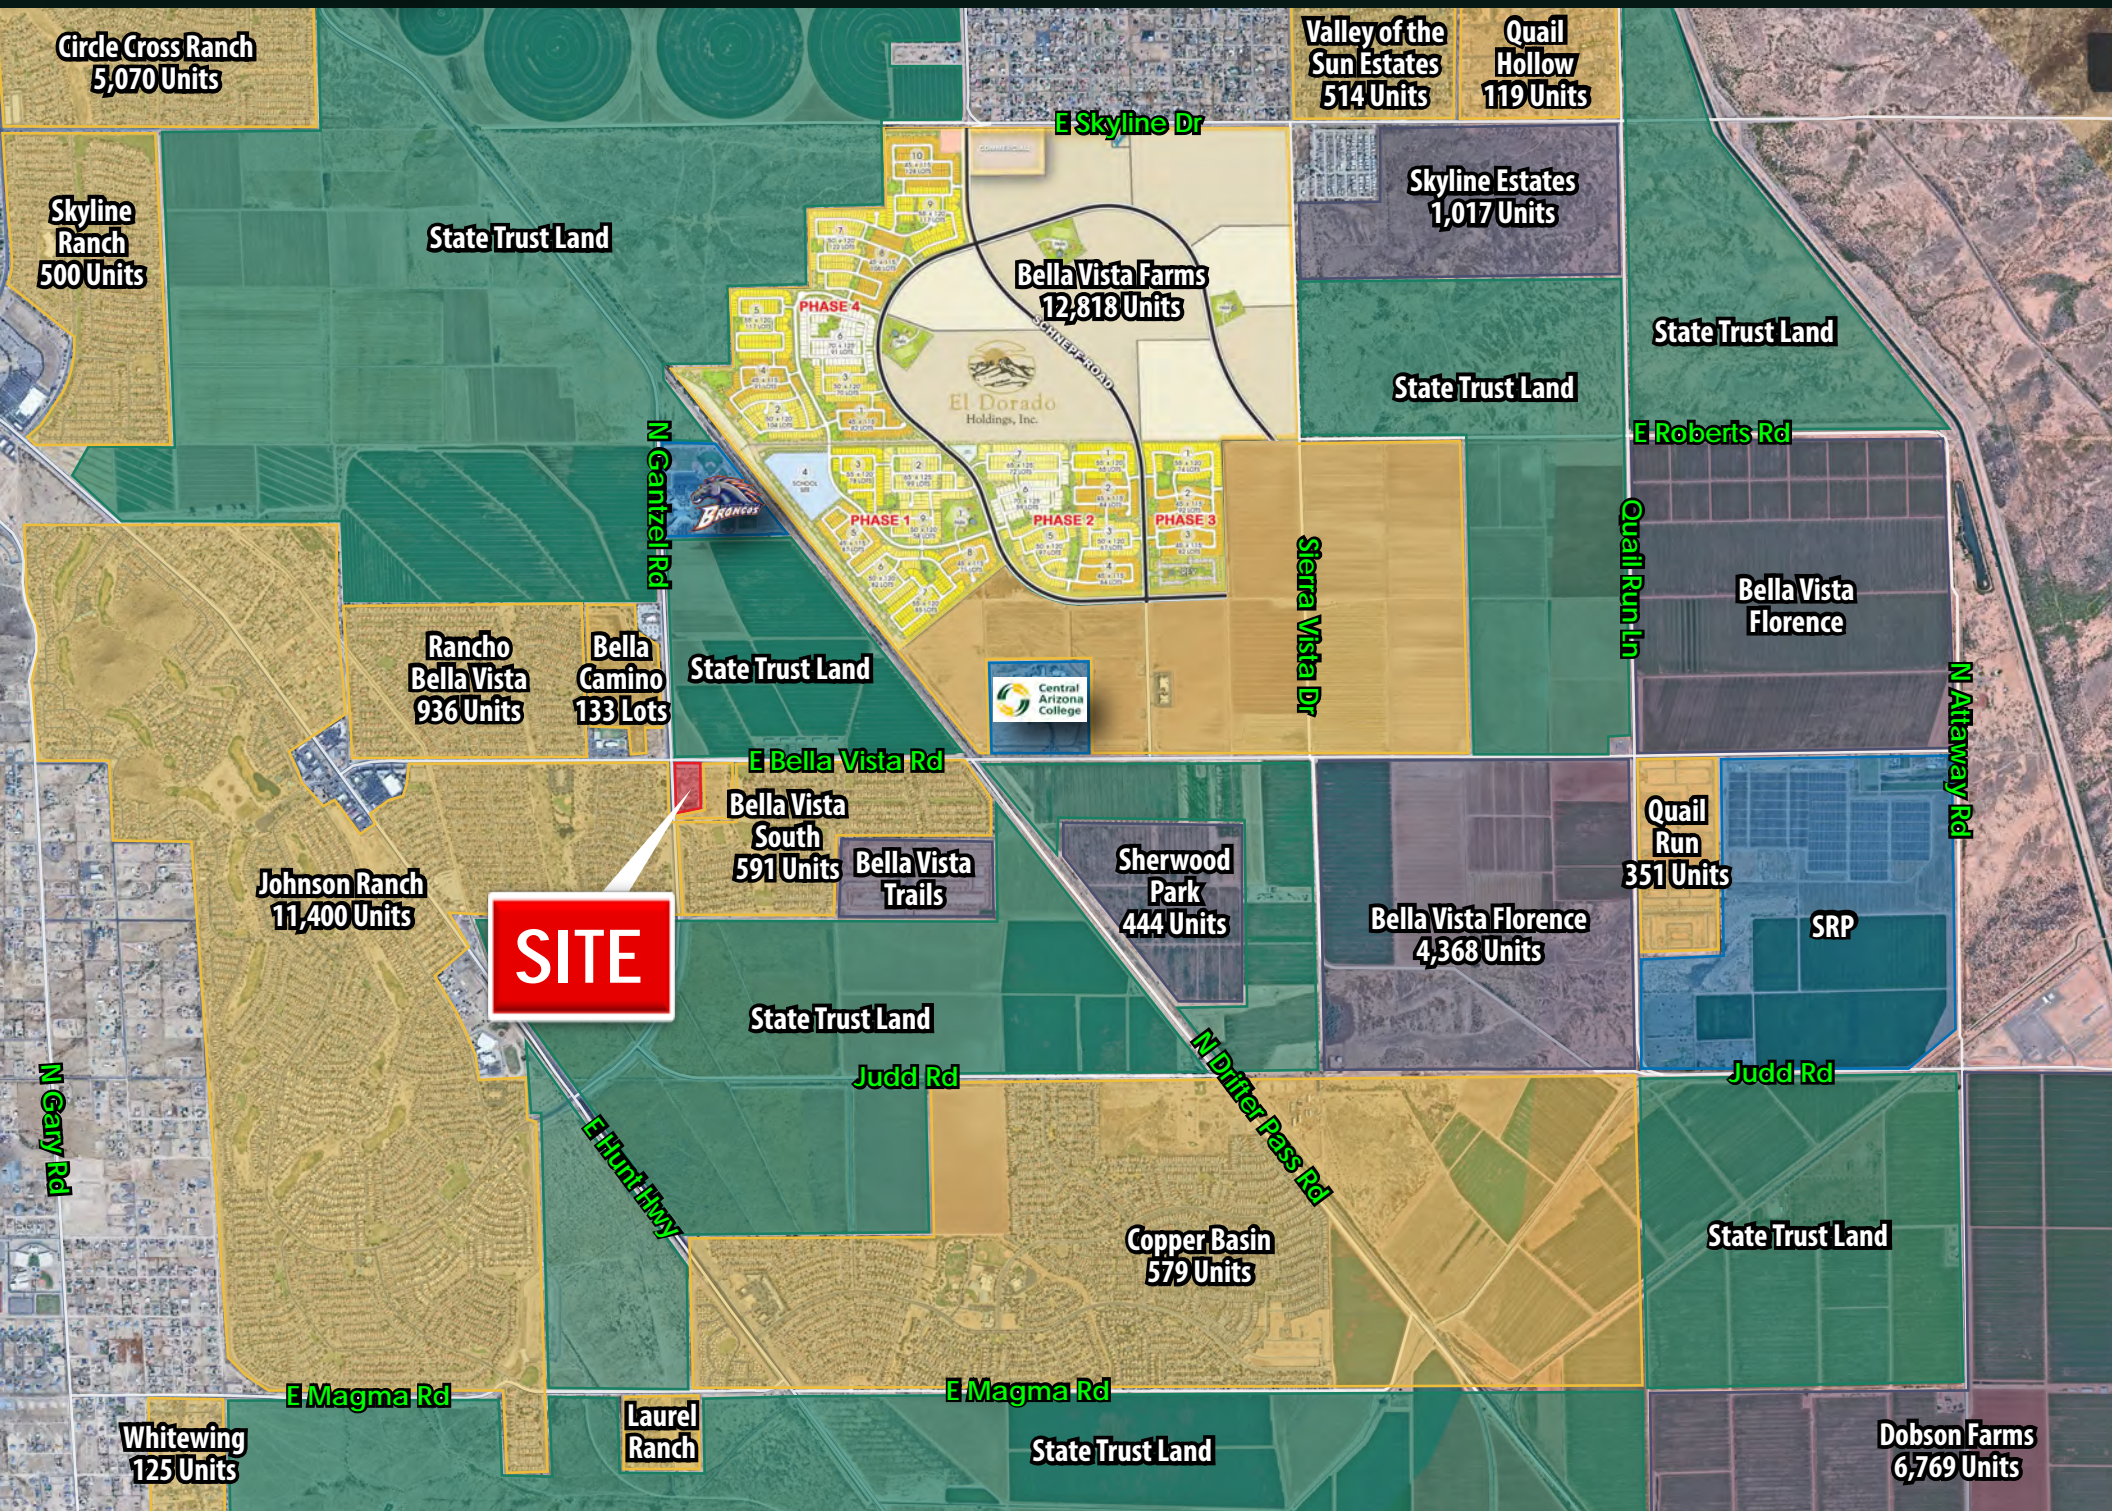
Circle Cross Ranch
5,070 Units

Valley of the Sun Estates
514 Units

Quail Hollow
119 Units

E Skyline Dr

Skyline Estates
1,017 Units

Skyline Ranch
500 Units

State Trust Land

Bella Vista Farms
12,818 Units

PHASE 4

El Dorado
Holdings, Inc.

SCHNEPF ROAD

State Trust Land

State Trust Land

E Roberts Rd

N Gantzel Rd

BRONCOS

PHASE 1

PHASE 2

PHASE 3

Sierra Vista Dr

Quail Run Ln

Bella Vista Florence

Rancho Bella Vista
936 Units

Bella Camino
133 Lots

State Trust Land

Central Arizona College

N Attaway Rd

E Bella Vista Rd

Bella Vista South
591 Units

Bella Vista Trails

Sherwood Park
444 Units

Quail Run
351 Units

Johnson Ranch
11,400 Units

SITE

Bella Vista Florence
4,368 Units

SRP

State Trust Land

N Drifter Pass Rd

Judd Rd

Judd Rd

N Gary Rd

E Hunt Hwy

Copper Basin
579 Units

State Trust Land

E Magma Rd

E Magma Rd

Laurel Ranch

Whitewing
125 Units

State Trust Land

Dobson Farms
6,769 Units